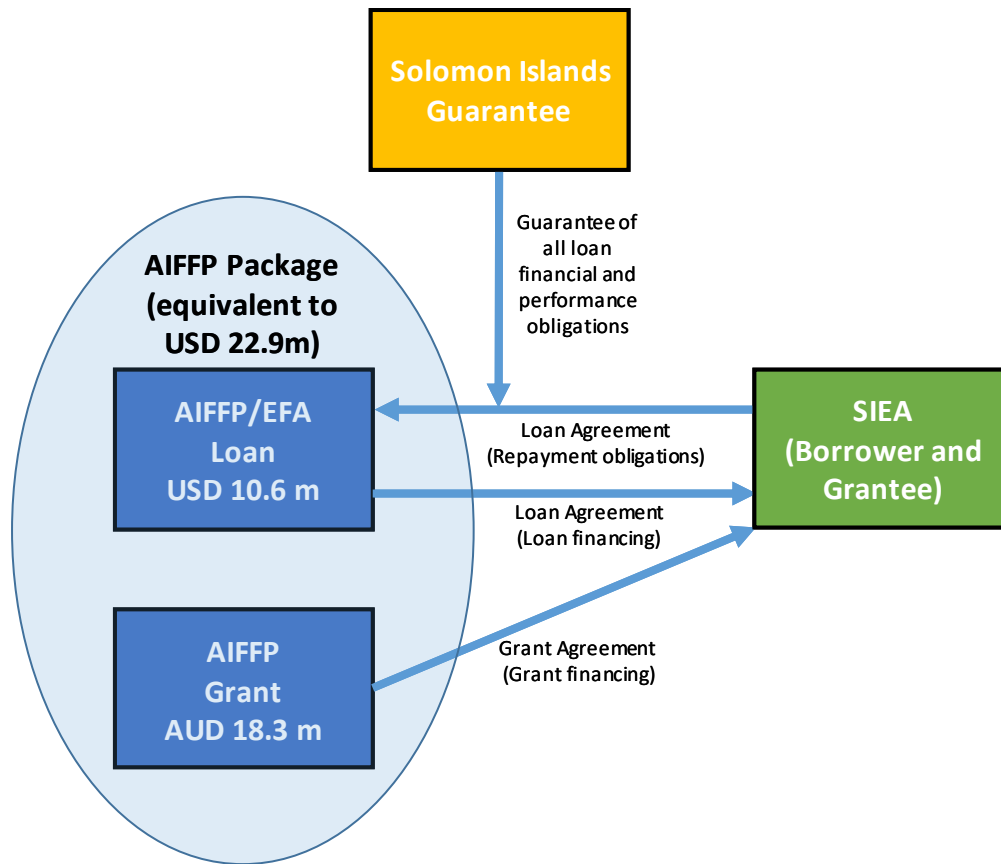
Solomon Islands Guarantee

Guarantee of all loan financial and performance obligations

AIFFP Package (equivalent to USD 22.9m)

AIFFP/EFA Loan USD 10.6 m

Loan Agreement (Repayment obligations)

SIEA (Borrower and Grantee)

Loan Agreement (Loan financing)

AIFFP Grant AUD 18.3 m

Grant Agreement (Grant financing)